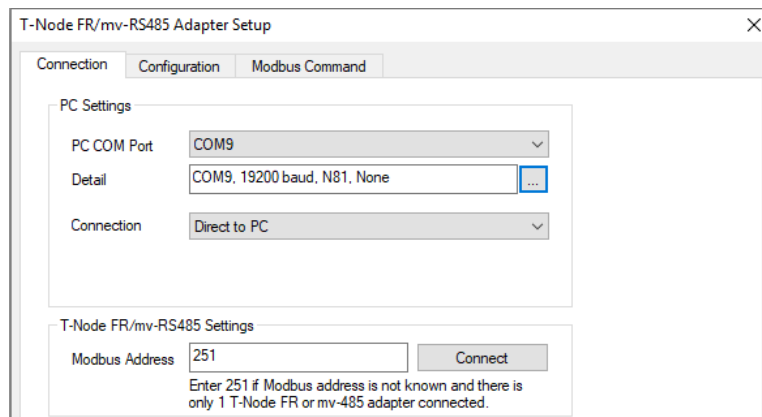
T-Node FR/mv-RS485 Adapter Setup

×

Connection | Configuration | Modbus Command

PC Settings

PC COM Port COM9

Detail COM9, 19200 baud, N81, None ...

Connection Direct to PC

T-Node FR/mv-RS485 Settings

Modbus Address 251 Connect

Enter 251 if Modbus address is not known and there is only 1 T-Node FR or mv-485 adapter connected.